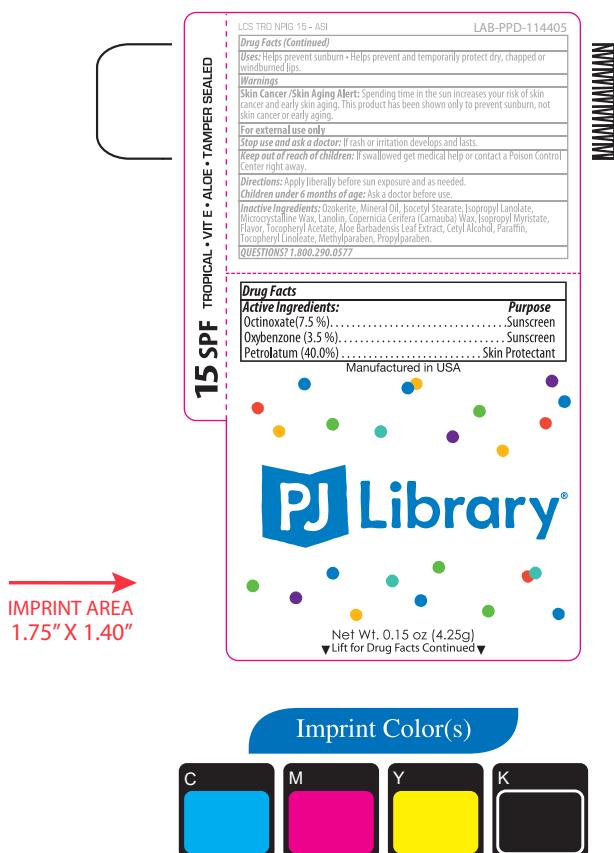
15 SPF TROPICAL • VIT E • ALOE • TAMPER SEALED

LCS TRO NPIG 15 - ASI

LAB-PPD-114405

Drug Facts (Continued)

Uses: Helps prevent sunburn • Helps prevent and temporarily protect dry, chapped or windburned lips.

Warnings

Skin Cancer /Skin Aging Alert: Spending time in the sun increases your risk of skin cancer and early skin aging. This product has been shown only to prevent sunburn, not skin cancer or early aging.

For external use only

Stop use and ask a doctor: If rash or irritation develops and lasts.

Keep out of reach of children: If swallowed get medical help or contact a Poison Control Center right away.

Directions: Apply liberally before sun exposure and as needed.

Children under 6 months of age: Ask a doctor before use.

Inactive Ingredients: Ozokerite, Mineral Oil, Isocetyl Stearate, Isopropyl Lanolate, Microcrystalline Wax, Lanolin, Copernicia Cerifera (Carnauba) Wax, Isopropyl Myristate, Flavor, Tocopheryl Acetate, Aloe Barbadensis Leaf Extract, Cetyl Alcohol, Paraffin, Tocopheryl Linoleate, Methylparaben, Propylparaben.

QUESTIONS? 1.800.290.0577

Drug Facts

| Active Ingredients: | Purpose |
|---|---|
| Octinoxate(7.5 %) | Sunscreen |
| Oxybenzone (3.5 %) | Sunscreen |
| Petrolatum (40.0%) | Skin Protectant |

Manufactured in USA

PJ Library®

Net Wt. 0.15 oz (4.25g)
▼Lift for Drug Facts Continued▼

IMPRINT AREA
1.75" X 1.40"

Imprint Color(s)

C M Y K